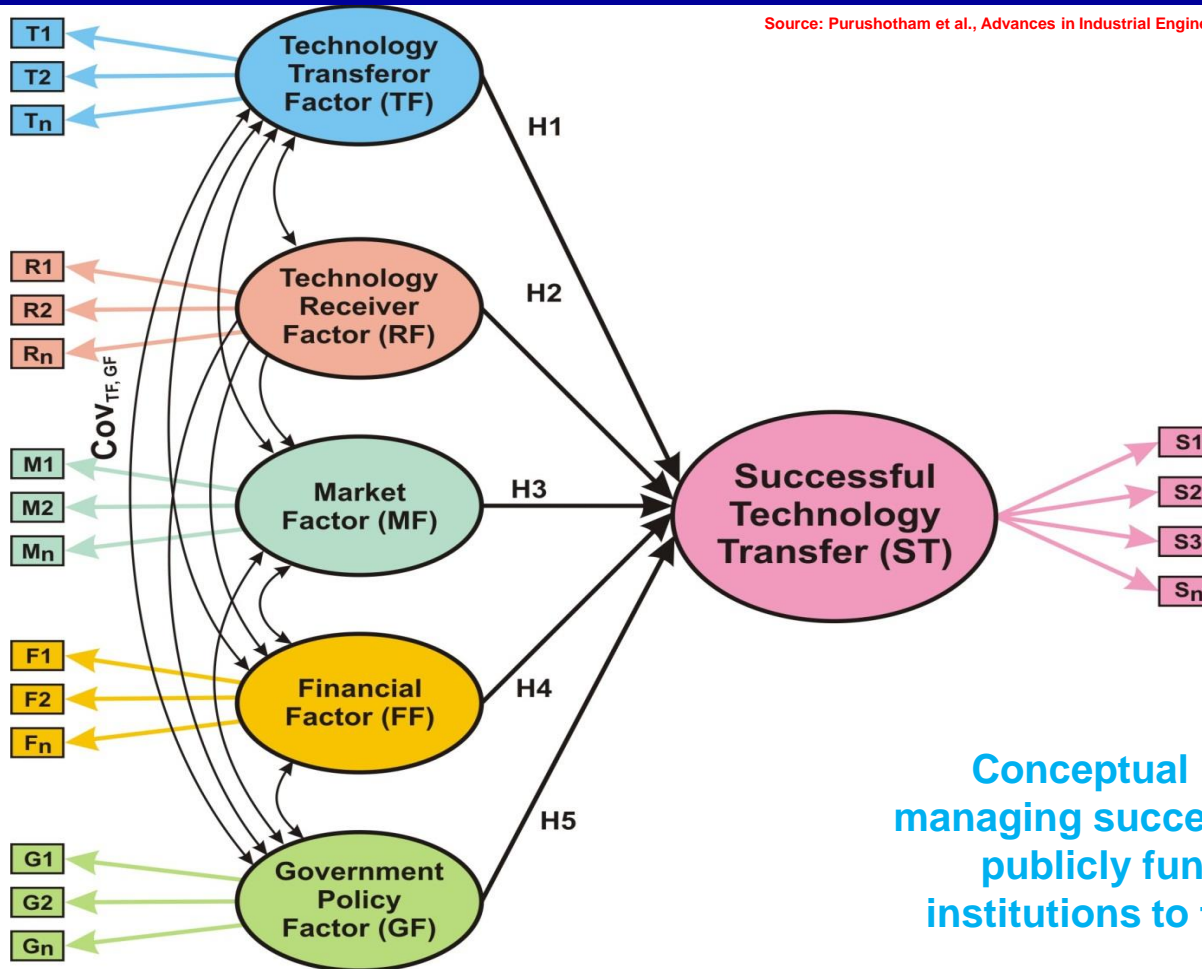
Source: Purushotham et al., Advances in Industrial Engin

T1

T2

$T_n$

Technology Transferor Factor (TF)

H1

R1

R2

$R_n$

Technology Receiver Factor (RF)

H2

$Cov_{TF, GF}$

M1

M2

$M_n$

Market Factor (MF)

H3

Successful Technology Transfer (ST)

S1

S2

S3

$S_n$

F1

F2

$F_n$

Financial Factor (FF)

H4

H5

G1

G2

$G_n$

Government Policy Factor (GF)

Conceptual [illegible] managing succe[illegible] publicly fun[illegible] institutions to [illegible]